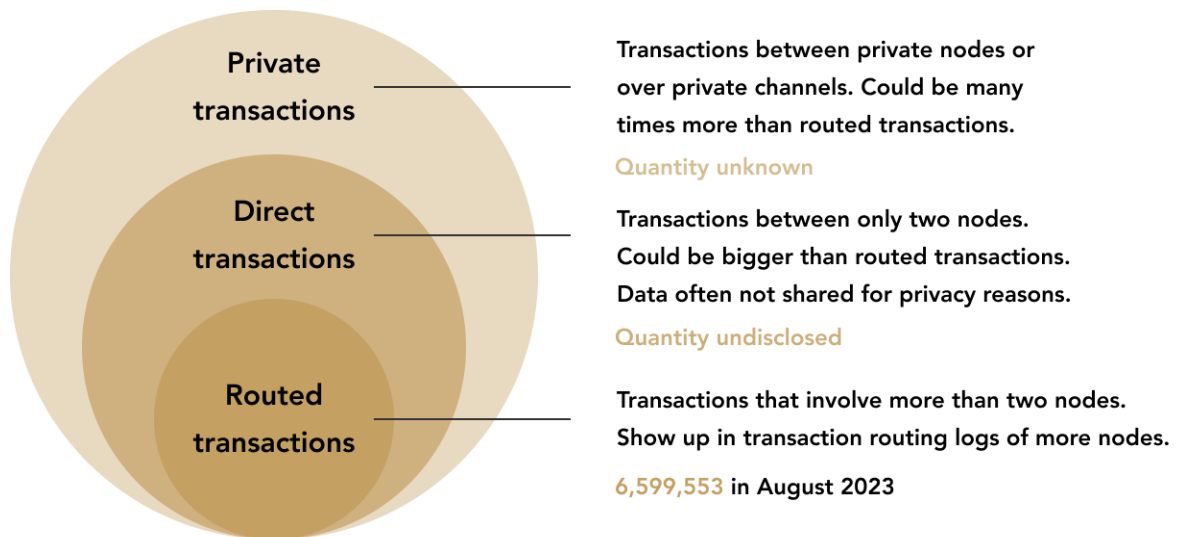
Private transactions

Transactions between private nodes or over private channels. Could be many times more than routed transactions.

Quantity unknown

Direct transactions

Transactions between only two nodes. Could be bigger than routed transactions. Data often not shared for privacy reasons.

Quantity undisclosed

Routed transactions

Transactions that involve more than two nodes. Show up in transaction routing logs of more nodes.

6,599,553 in August 2023